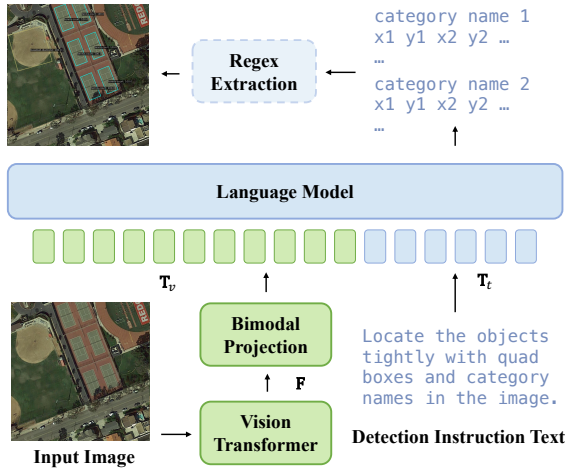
Regex Extraction

category name 1
x1 y1 x2 y2 …
…
category name 2
x1 y1 x2 y2 …
…

Language Model

$\mathbf{T}_v$

$\mathbf{T}_t$

Bimodal Projection

$\mathbf{F}$

Vision Transformer

Input Image

Locate the objects tightly with quad boxes and category names in the image.

Detection Instruction Text